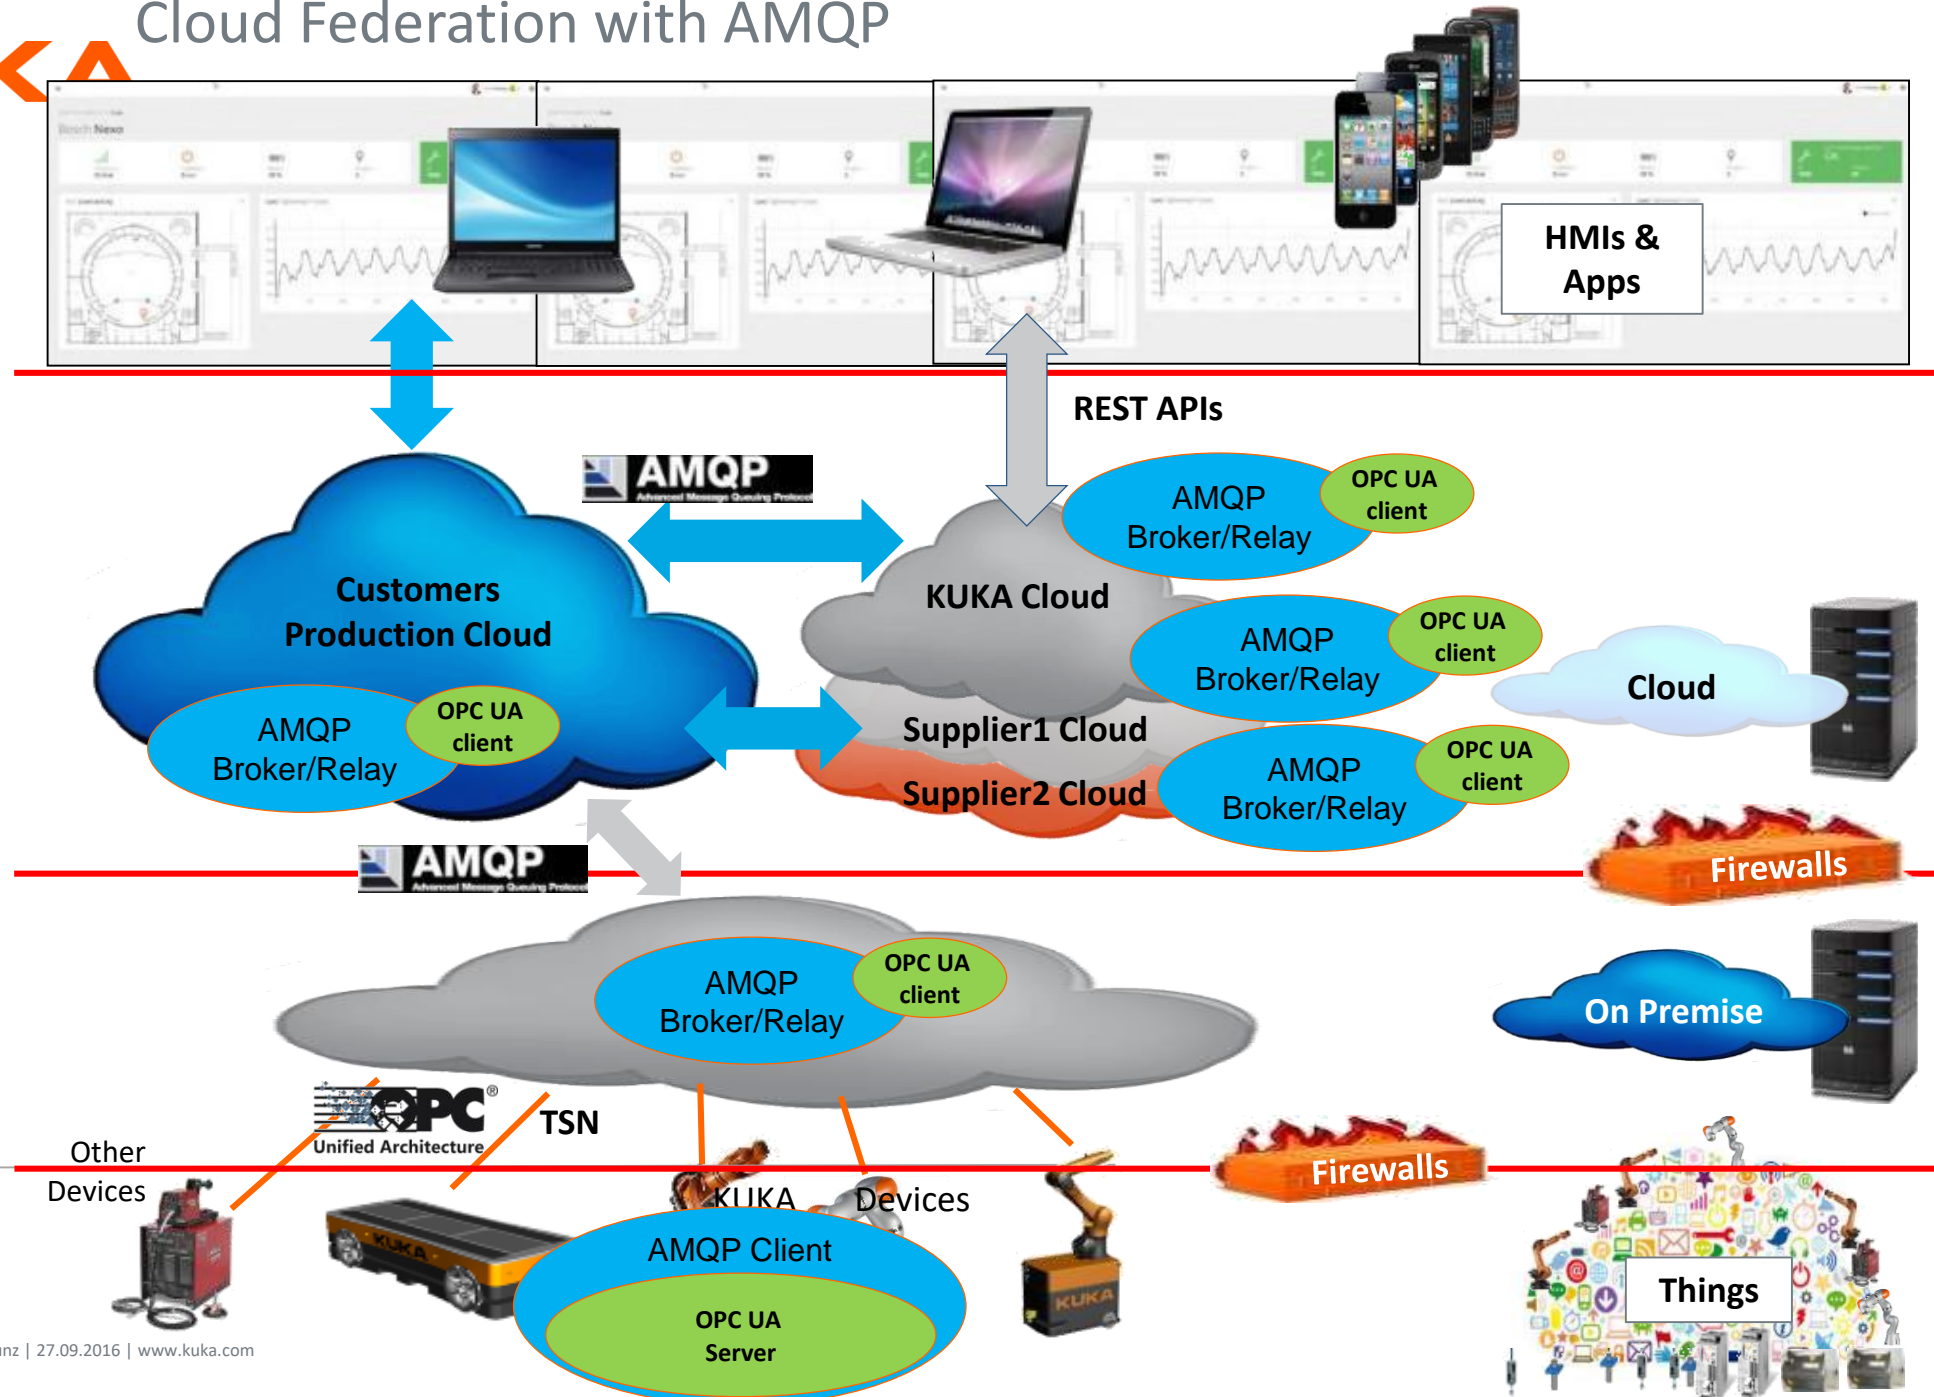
Cloud Federation with AMQP

HMIs & Apps

REST APIs

AMQP Advanced Message Queuing Protocol

Customers Production Cloud

AMQP Broker/Relay

OPC UA client

KUKA Cloud

AMQP Broker/Relay

OPC UA client

AMQP Broker/Relay

OPC UA client

Supplier1 Cloud

Supplier2 Cloud

AMQP Broker/Relay

OPC UA client

Cloud

Firewalls

AMQP Advanced Message Queuing Protocol

AMQP Broker/Relay

OPC UA client

On Premise

OPC Unified Architecture

TSN

Other Devices

KUKA Devices

AMQP Client

OPC UA Server

Firewalls

Things

nz | 27.09.2016 | www.kuka.com